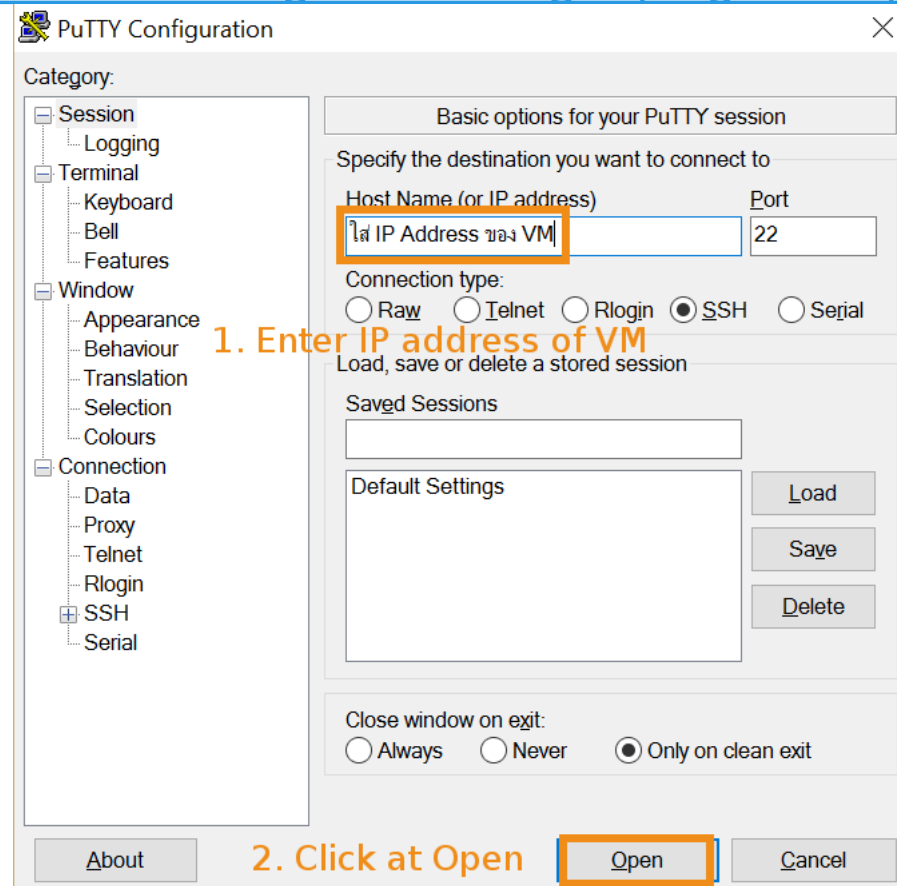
PuTTY Configuration

Category:

Session
Logging
Terminal
Keyboard
Bell
Features
Window
Appearance
Behaviour
Translation
Selection
Colours
Connection
Data
Proxy
Telnet
Rlogin
SSH
Serial

Basic options for your PuTTY session

Specify the destination you want to connect to

Host Name (or IP address)
Port
ใส่ IP Address ของ VM
22

Connection type:
Raw Telnet Rlogin SSH Serial

1. Enter IP address of VM

Load, save or delete a stored session

Saved Sessions

Default Settings

Load
Save
Delete

Close window on exit:
Always Never Only on clean exit

About
2. Click at Open
Open
Cancel